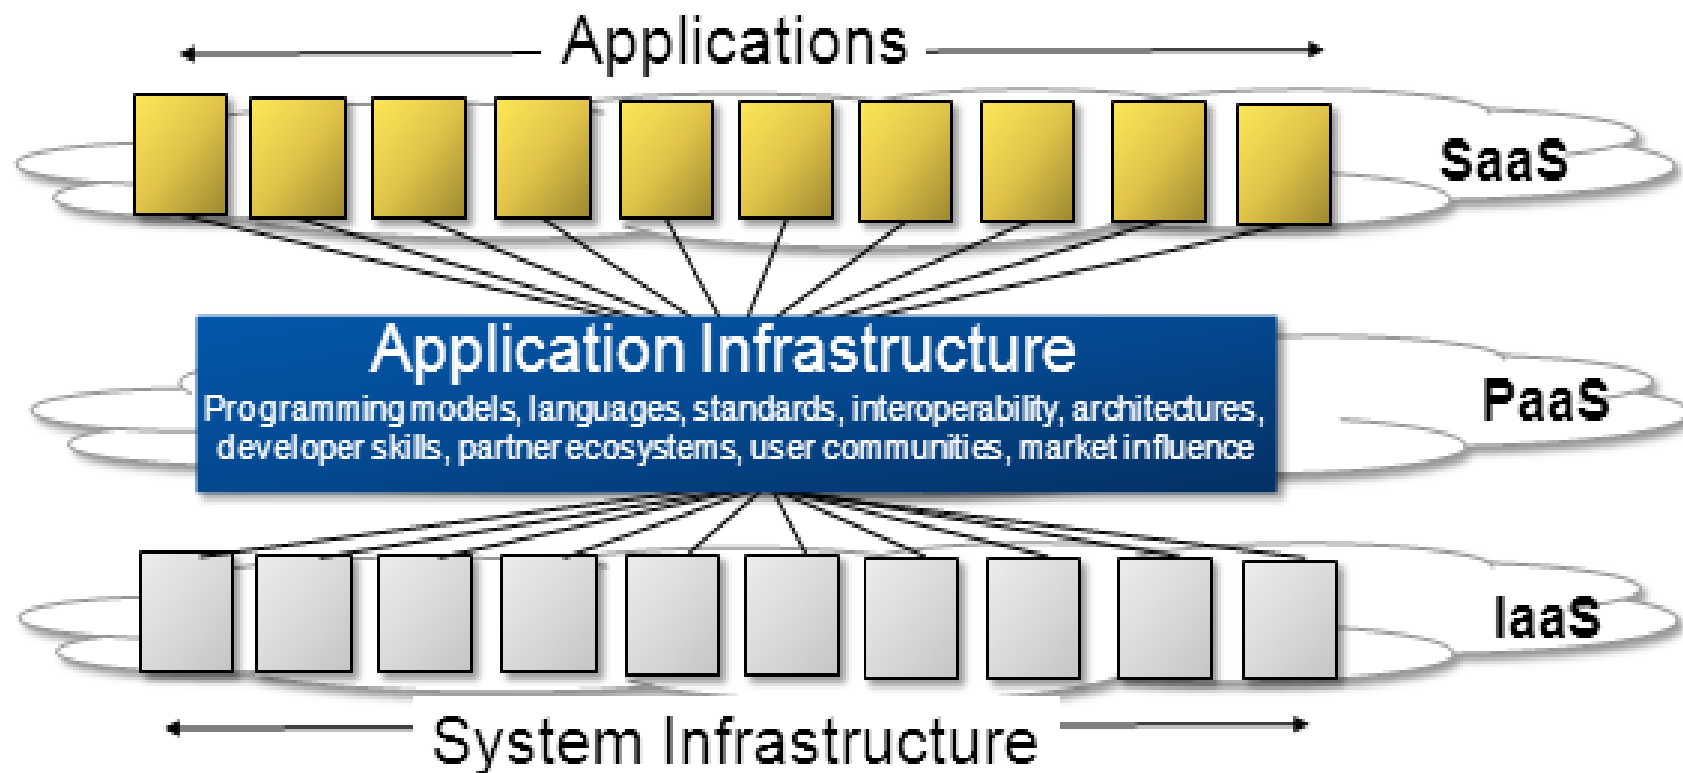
Applications

SaaS

Application Infrastructure

Programming models, languages, standards, interoperability, architectures, developer skills, partner ecosystems, user communities, market influence

PaaS

IaaS

System Infrastructure